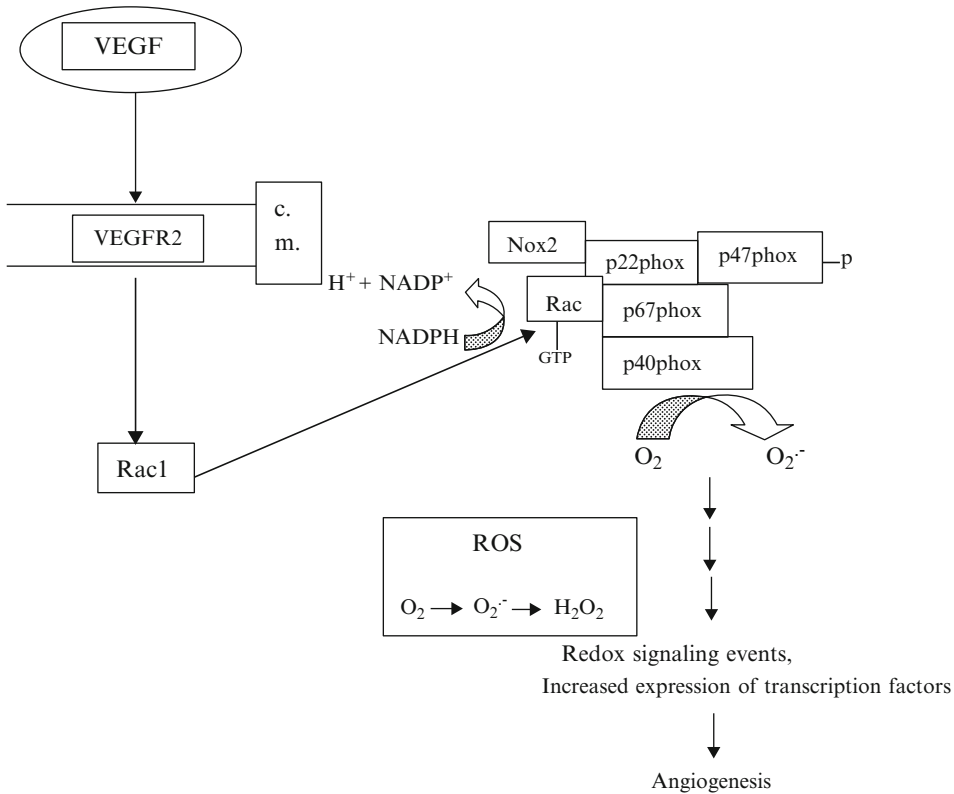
VEGF

VEGFR2

c. m.

Rac1

$H^+ + NADP^+$

NADPH

Nox2

p22phox

p47phox

p

Rac

GTP

p67phox

p40phox

$O_2$

$O_2^{\cdot-}$

ROS

$O_2 \rightarrow O_2^{\cdot-} \rightarrow H_2O_2$

Redox signaling events,
Increased expression of transcription factors

Angiogenesis